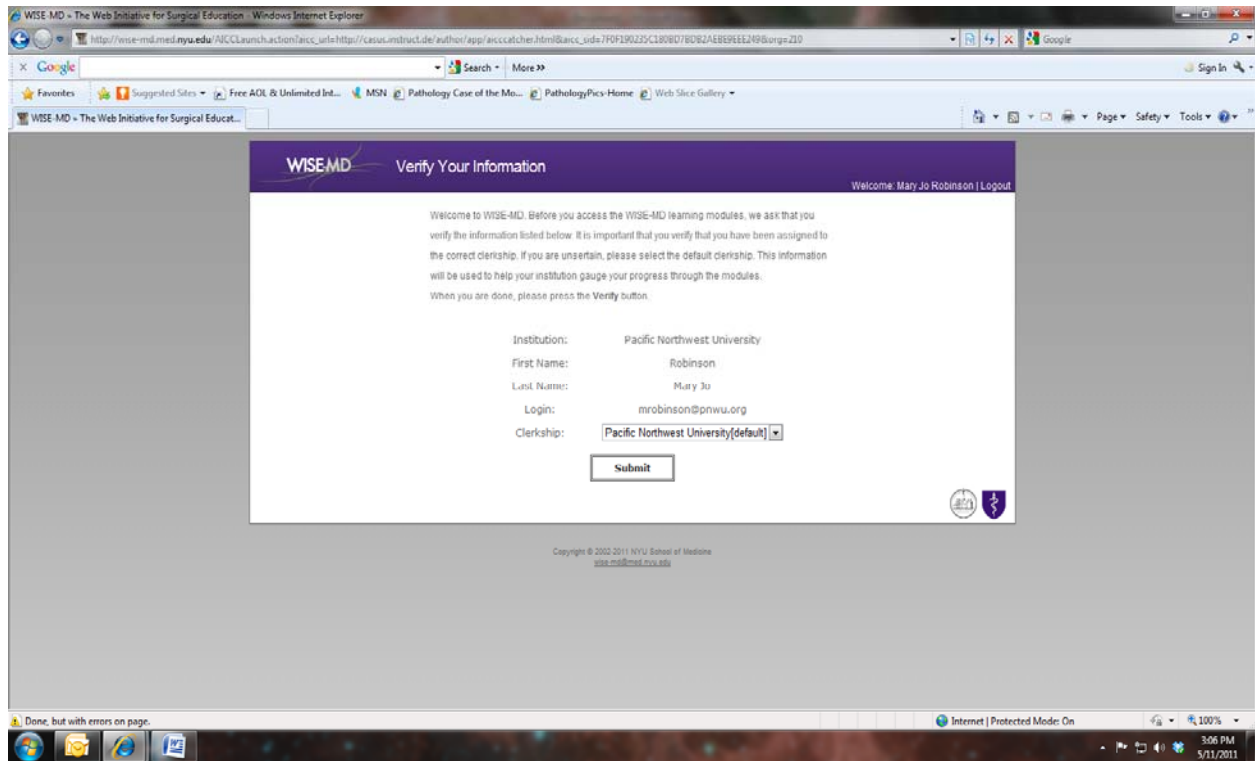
WISE-MD » The Web Initiative for Surgical Education - Windows Internet Explorer

http://wise-md.med.nyu.edu/AICCLaunch.action?aicc_url=http://casus.instruct.de/author/app/aicccatcher.html&aicc_sid=7F0F190235C1809D7BD82AEBE9EEE249&org=210

Google

× Google

Search · More »

Sign In

Favorites | Suggested Sites ▾ | Free AOL & Unlimited Int... | MSN | Pathology Case of the Mo... | PathologyPics-Home | Web Slice Gallery ▾

WISE-MD » The Web Initiative for Surgical Educat...

Page ▾ Safety ▾ Tools ▾

WISE-MD

Verify Your Information

Welcome: Mary Jo Robinson | Logout

Welcome to WISE-MD. Before you access the WISE-MD learning modules, we ask that you verify the information listed below. It is important that you verify that you have been assigned to the correct clerkship. If you are unsertain, please select the default clerkship. This information will be used to help your institution gauge your progress through the modules.
When you are done, please press the Verify button.

Institution: Pacific Northwest University
First Name: Robinson
Last Name: Mary Jo
Login: mrobinson@pnwu.org
Clerkship: Pacific Northwest University[default]

Submit

Copyright © 2002-2011 NYU School of Medicine
wise-md@med.nyu.edu

Done, but with errors on page.

Internet | Protected Mode: On

100%

3:06 PM
5/11/2011